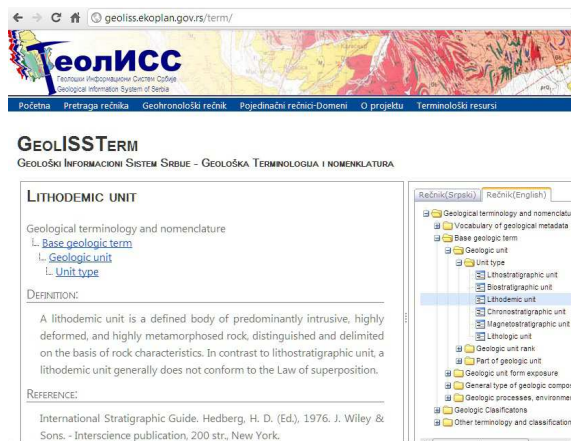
geoliss.ekoplan.gov.rs/term/

ГеолИСС
Геолошки Информациони Систем Србије
Geological Information System of Serbia

Početna Pretraga rečnika Geohronološki rečnik Pojedinačni rečnici-Domeni O projektu Terminološki resursi

GEOLISSTERM
GEOLOŠKI INFORMACIONI SISTEM SRBIJE - GEOLOŠKA TERMINOLOGIJA I NOMENKLATURA

LITHODEMIC UNIT

Geological terminology and nomenclature
Base geologic term
Geologic unit
Unit type

DEFINITION:

A lithodemic unit is a defined body of predominantly intrusive, highly deformed, and highly metamorphosed rock, distinguished and delimited on the basis of rock characteristics. In contrast to lithostratigraphic unit, a lithodemic unit generally does not conform to the Law of superposition.

REFERENCE:

International Stratigraphic Guide. Hedberg, H. D. (Ed.), 1976. J. Wiley & Sons. - Interscience publication, 200 str., New York.

Rečnik(Srpski) Rečnik(English)

Geological terminology and nomenclatu
Vocabulary of geological metadata
Base geologic term
Geologic unit
Unit type
Lithostratigraphic unit
Biostratigraphic unit
Lithodemic unit
Chronostratigraphic unit
Magnetostratigraphic unit
Lithologic unit
Geologic unit rank
Part of geologic unit
Geologic unit form exposure
General type of geologic compo
Geologic processes, environme
Geologic Clasifications
Other terminology and classification